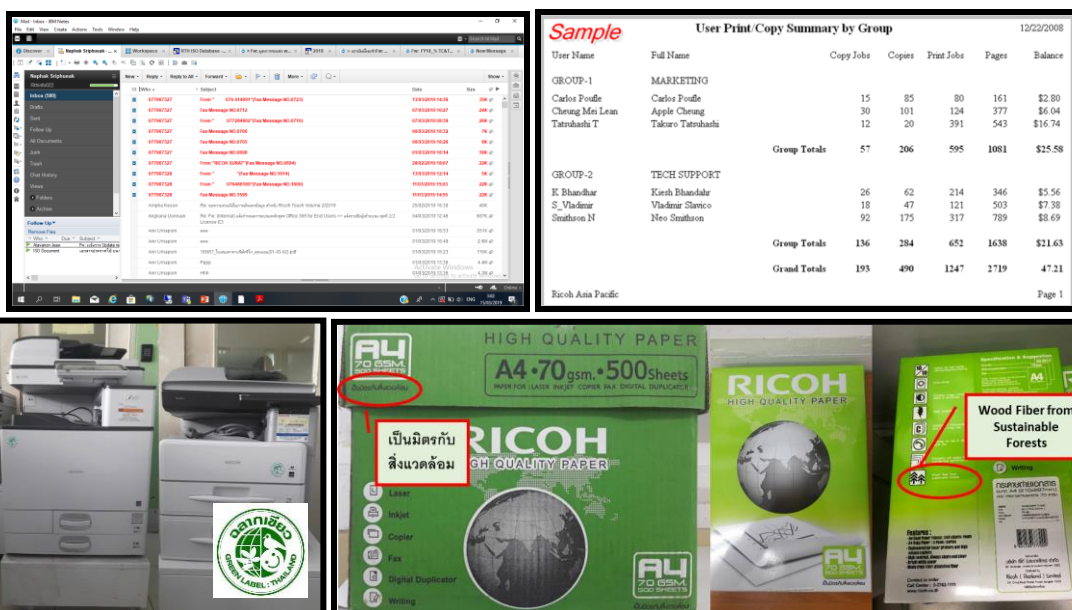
Mail - Inbox - IBM Notes

File Edit View Create Actions Tools Window Help

Discover | Naphak Sriphasak - ... | Workspace | RTH ISO Database - ... | 2018 | New Message

Naphak Sriphasak

Inbox (590)
Drafts
Sent
Follow Up
All Documents
Junk
Trash
Chat History
Views
Folders
Archive

Follow Up
Remove Flag

New | Reply | Reply to All | Forward | More | Show

Who | Subject | Date | Size

077067327 | Fax Message NO.0712 | 07/03/2019 10:27
077067327 | Fax Message NO.0706 | 05/03/2019 16:32
077067327 | Fax Message NO.0705 | 05/03/2019 15:28
077067327 | Fax Message NO.0698 | 01/03/2019 10:14
077067327 | From "RICOH SURAT" (Fax Message NO.0694) | 28/02/2019 10:07
077067328 | Fax Message NO.0593 | 11/03/2019 14:55

Activate Windows

Sample

User Print/Copy Summary by Group

12/22/2008

| User Name | Full Name | Copy Jobs | Copies | Print Jobs | Pages | Balance |
|---|---|---|---|---|---|---|
| GROUP-1 | MARKETING | | | | | |
| Carlos Poufle | Carlos Poufle | 15 | 85 | 80 | 161 | $2.80 |
| Cheung Mei Lean | Apple Cheung | 30 | 101 | 124 | 377 | $6.04 |
| Tatsuhashi T | Takuro Tatsuhashi | 12 | 20 | 391 | 543 | $16.74 |
| | Group Totals | 57 | 206 | 595 | 1081 | $25.58 |
| GROUP-2 | TECH SUPPORT | | | | | |
| K Bhandhar | Kiesh Bhandahr | 26 | 62 | 214 | 346 | $5.56 |
| S_Vladimir | Vladimir Slavico | 18 | 47 | 121 | 503 | $7.38 |
| Smithson N | Neo Smithson | 92 | 175 | 317 | 789 | $8.69 |
| | Group Totals | 136 | 284 | 652 | 1638 | $21.63 |
| | Grand Totals | 193 | 490 | 1247 | 2719 | 47.21 |

Ricoh Asia Pacific

Page 1

ฉลากเขียว
GREEN LABEL : THAILAND

A4 70 GSM. 500 SHEETS

HIGH QUALITY PAPER

A4 • 70gsm. • 500Sheets

PAPER FOR LASER INKJET COPIER FAX DIGITAL DUPLICATOR

เป็นมิตรกับสิ่งแวดล้อม

RICOH
HIGH QUALITY PAPER

Laser
Inkjet
Copier
Fax
Digital Duplicator
Writing

A4 70 GSM. 500 SHEETS

RICOH
HIGH QUALITY PAPER

A4

Wood Fiber from Sustainable Forests

Writing

Features